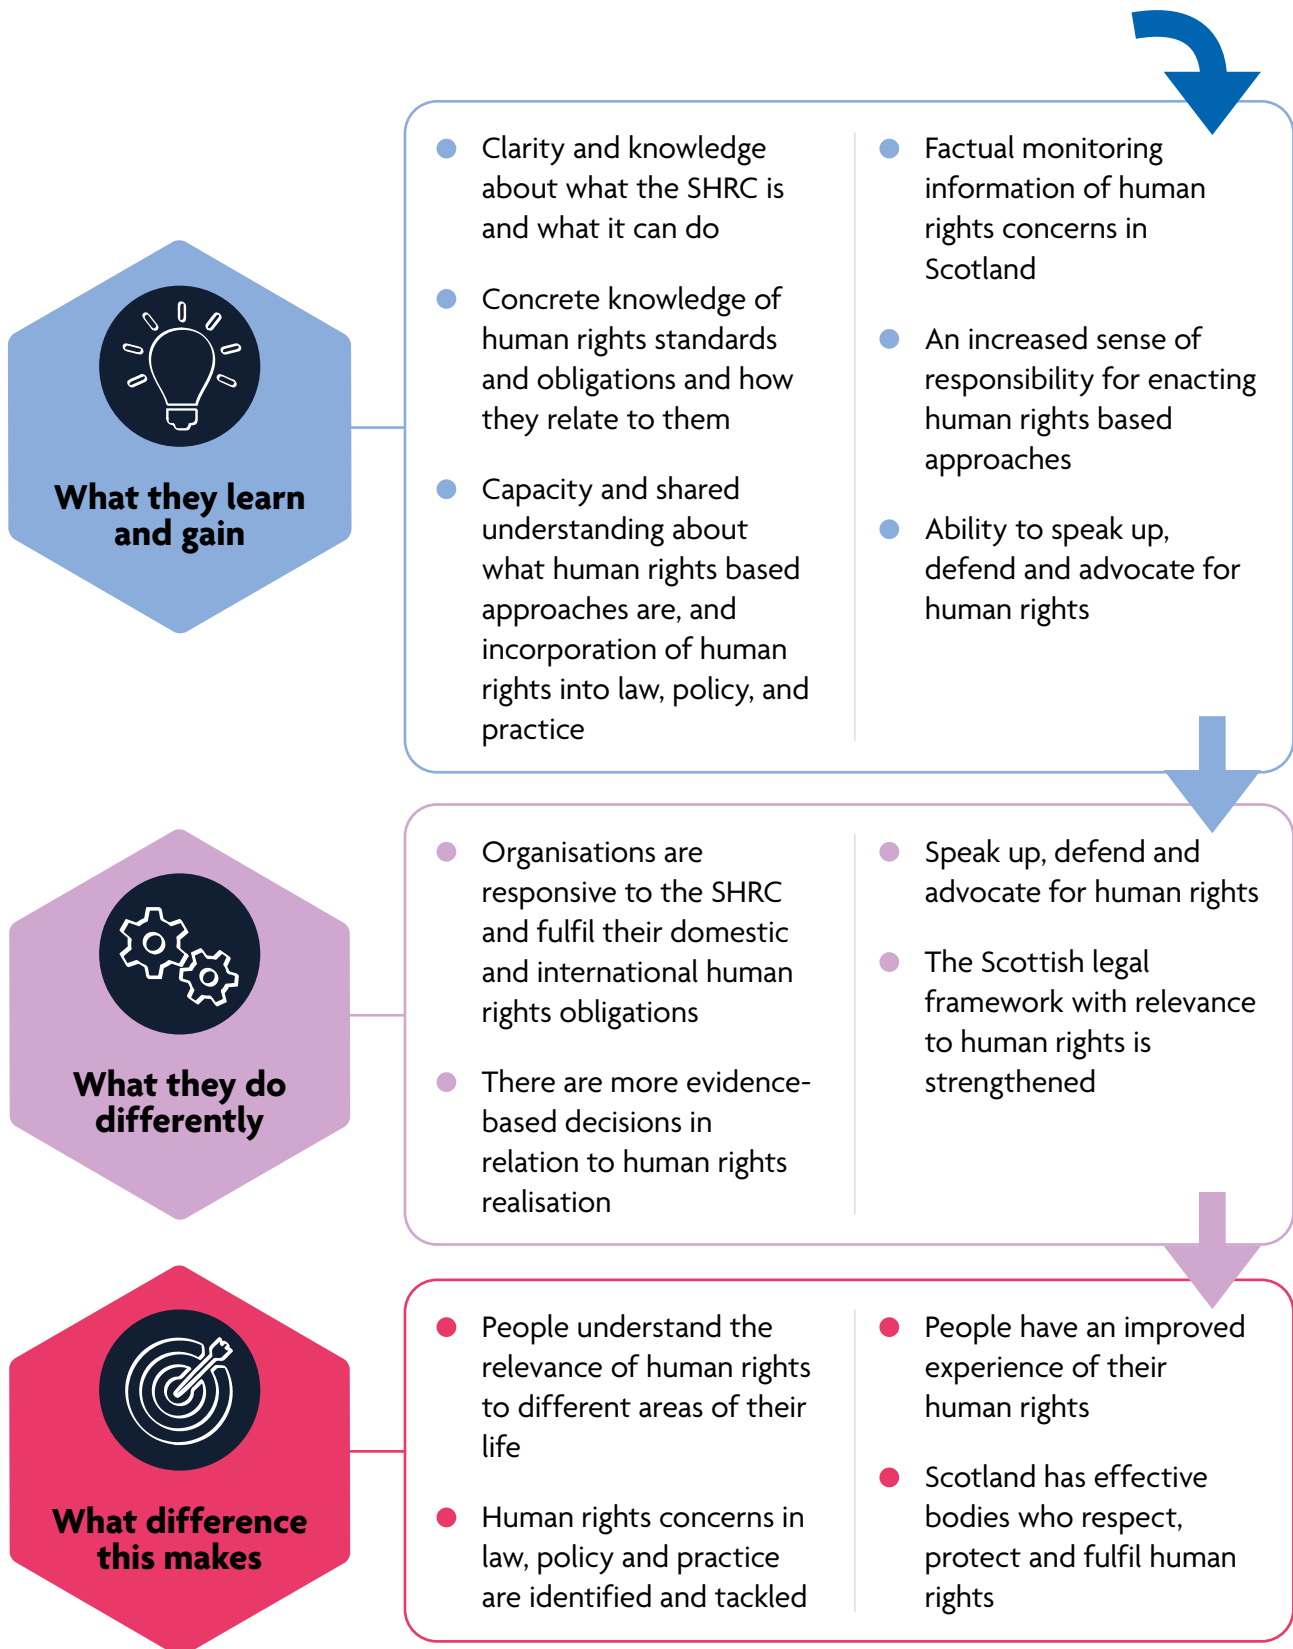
What they learn and gain

- Clarity and knowledge about what the SHRC is and what it can do
- Concrete knowledge of human rights standards and obligations and how they relate to them
- Capacity and shared understanding about what human rights based approaches are, and incorporation of human rights into law, policy, and practice

- Factual monitoring information of human rights concerns in Scotland
- An increased sense of responsibility for enacting human rights based approaches
- Ability to speak up, defend and advocate for human rights

What they do differently

- Organisations are responsive to the SHRC and fulfil their domestic and international human rights obligations
- There are more evidence-based decisions in relation to human rights realisation

- Speak up, defend and advocate for human rights
- The Scottish legal framework with relevance to human rights is strengthened

What difference this makes

- People understand the relevance of human rights to different areas of their life
- Human rights concerns in law, policy and practice are identified and tackled

- People have an improved experience of their human rights
- Scotland has effective bodies who respect, protect and fulfil human rights